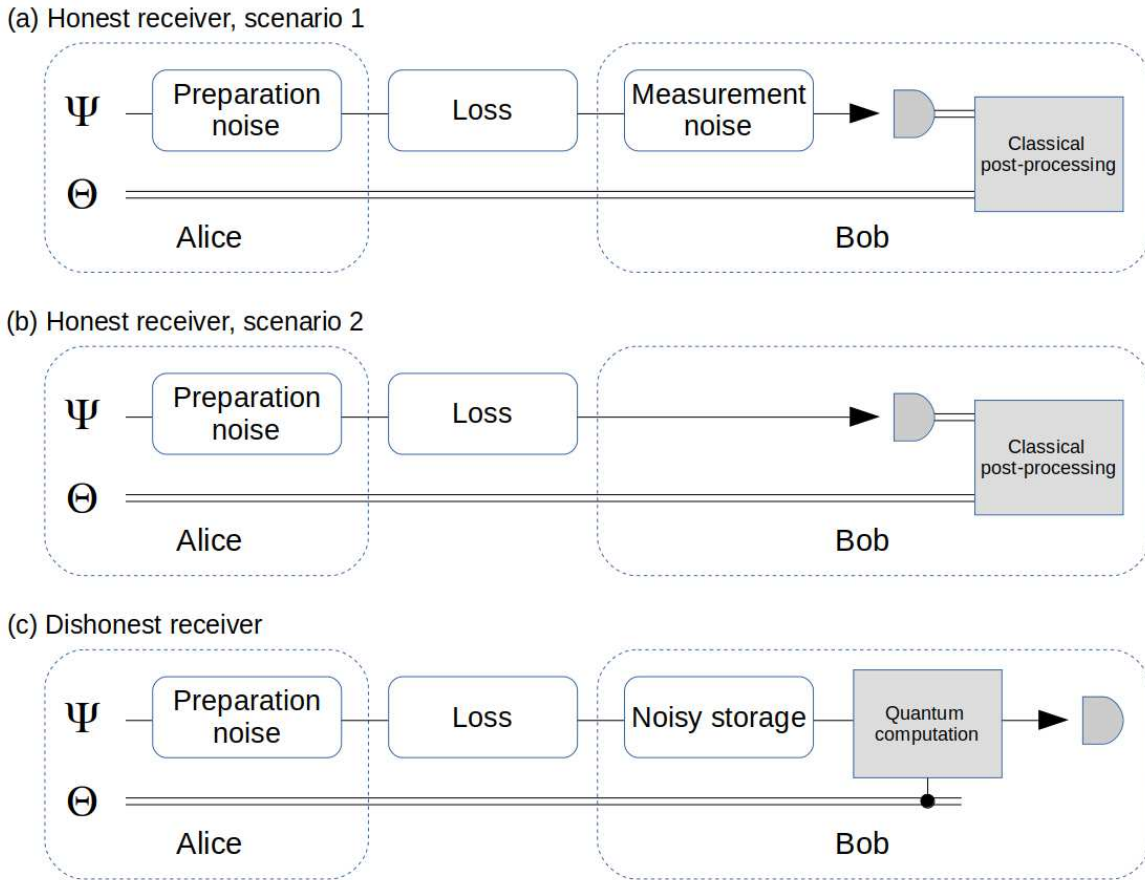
(a) Honest receiver, scenario 1

$\Psi$
Preparation noise
Loss
Measurement noise
Classical post-processing
$\Theta$
Alice
Bob

(b) Honest receiver, scenario 2

$\Psi$
Preparation noise
Loss
Classical post-processing
$\Theta$
Alice
Bob

(c) Dishonest receiver

$\Psi$
Preparation noise
Loss
Noisy storage
Quantum computation
$\Theta$
Alice
Bob